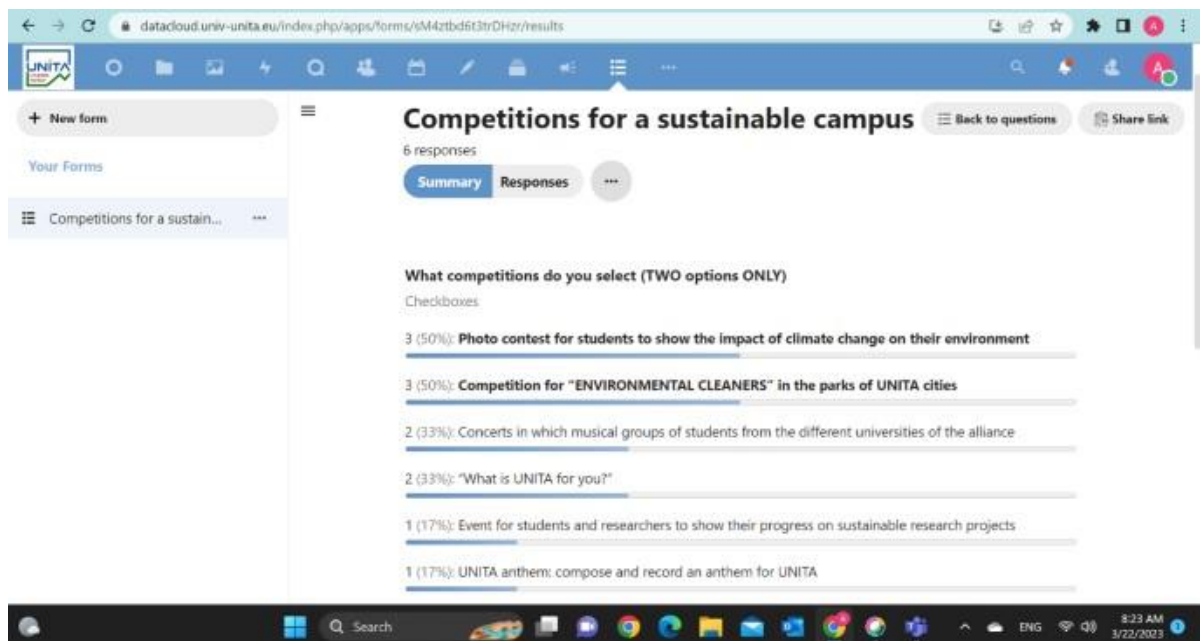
datacloud.univ-unita.eu/index.php/apps/forms/sM4ztbd6t3trDHzr/results

UNITA

+ New form

Your Forms

Competitions for a sustain...

Competitions for a sustainable campus

Back to questions

Share link

6 responses

Summary Responses ···

What competitions do you select (TWO options ONLY)

Checkboxes

3 (50%): Photo contest for students to show the impact of climate change on their environment

3 (50%): Competition for "ENVIRONMENTAL CLEANERS" in the parks of UNITA cities

2 (33%): Concerts in which musical groups of students from the different universities of the alliance

2 (33%): "What is UNITA for you?"

1 (17%): Event for students and researchers to show their progress on sustainable research projects

1 (17%): UNITA anthem: compose and record an anthem for UNITA

Search

ENG

8:23 AM
3/22/2023